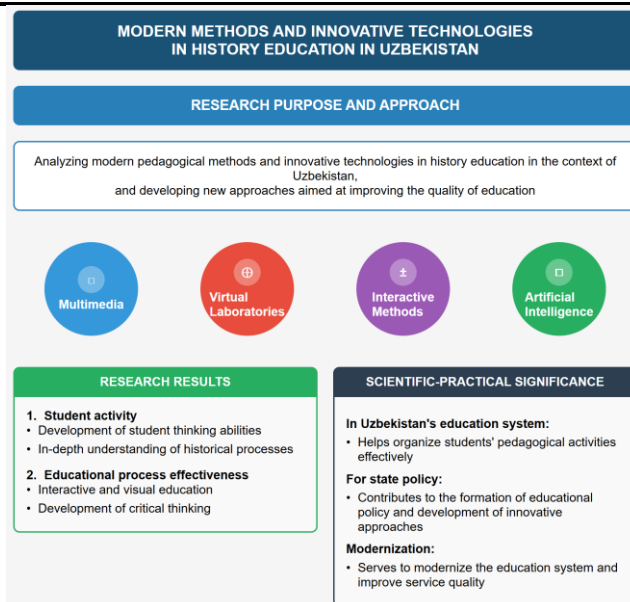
MODERN METHODS AND INNOVATIVE TECHNOLOGIES IN HISTORY EDUCATION IN UZBEKISTAN

RESEARCH PURPOSE AND APPROACH

Analyzing modern pedagogical methods and innovative technologies in history education in the context of Uzbekistan,
and developing new approaches aimed at improving the quality of education

Multimedia

Virtual Laboratories

Interactive Methods

Artificial Intelligence

RESEARCH RESULTS

1. Student activity
• Development of student thinking abilities
• In-depth understanding of historical processes

2. Educational process effectiveness
• Interactive and visual education
• Development of critical thinking

SCIENTIFIC-PRACTICAL SIGNIFICANCE

In Uzbekistan's education system:
• Helps organize students' pedagogical activities effectively

For state policy:
• Contributes to the formation of educational policy and development of innovative approaches

Modernization:
• Serves to modernize the education system and improve service quality